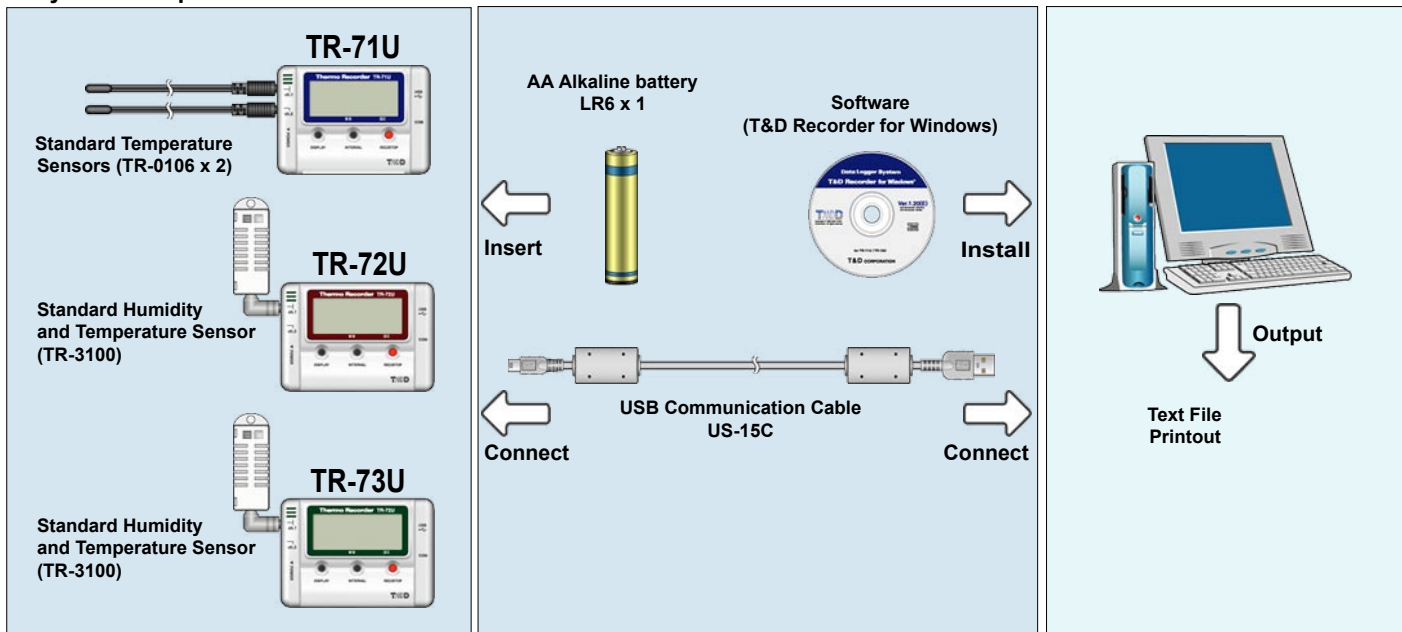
TR-71U

Thermo Recorder TR-71U

DISPLAY INTERVAL REC/STOP

Standard Temperature Sensors (TR-0106 x 2)

TR-72U

Thermo Recorder TR-72U

DISPLAY INTERVAL REC/STOP

Standard Humidity and Temperature Sensor (TR-3100)

TR-73U

Thermo Recorder TR-73U

DISPLAY INTERVAL REC/STOP

Standard Humidity and Temperature Sensor (TR-3100)

AA Alkaline battery LR6 x 1

Insert

Software (T&D Recorder for Windows)

Data Logger System
T&D Recorder for Windows

T&D CORPORATION

Install

USB Communication Cable US-15C

Connect

Connect

Output

Text File
Printout